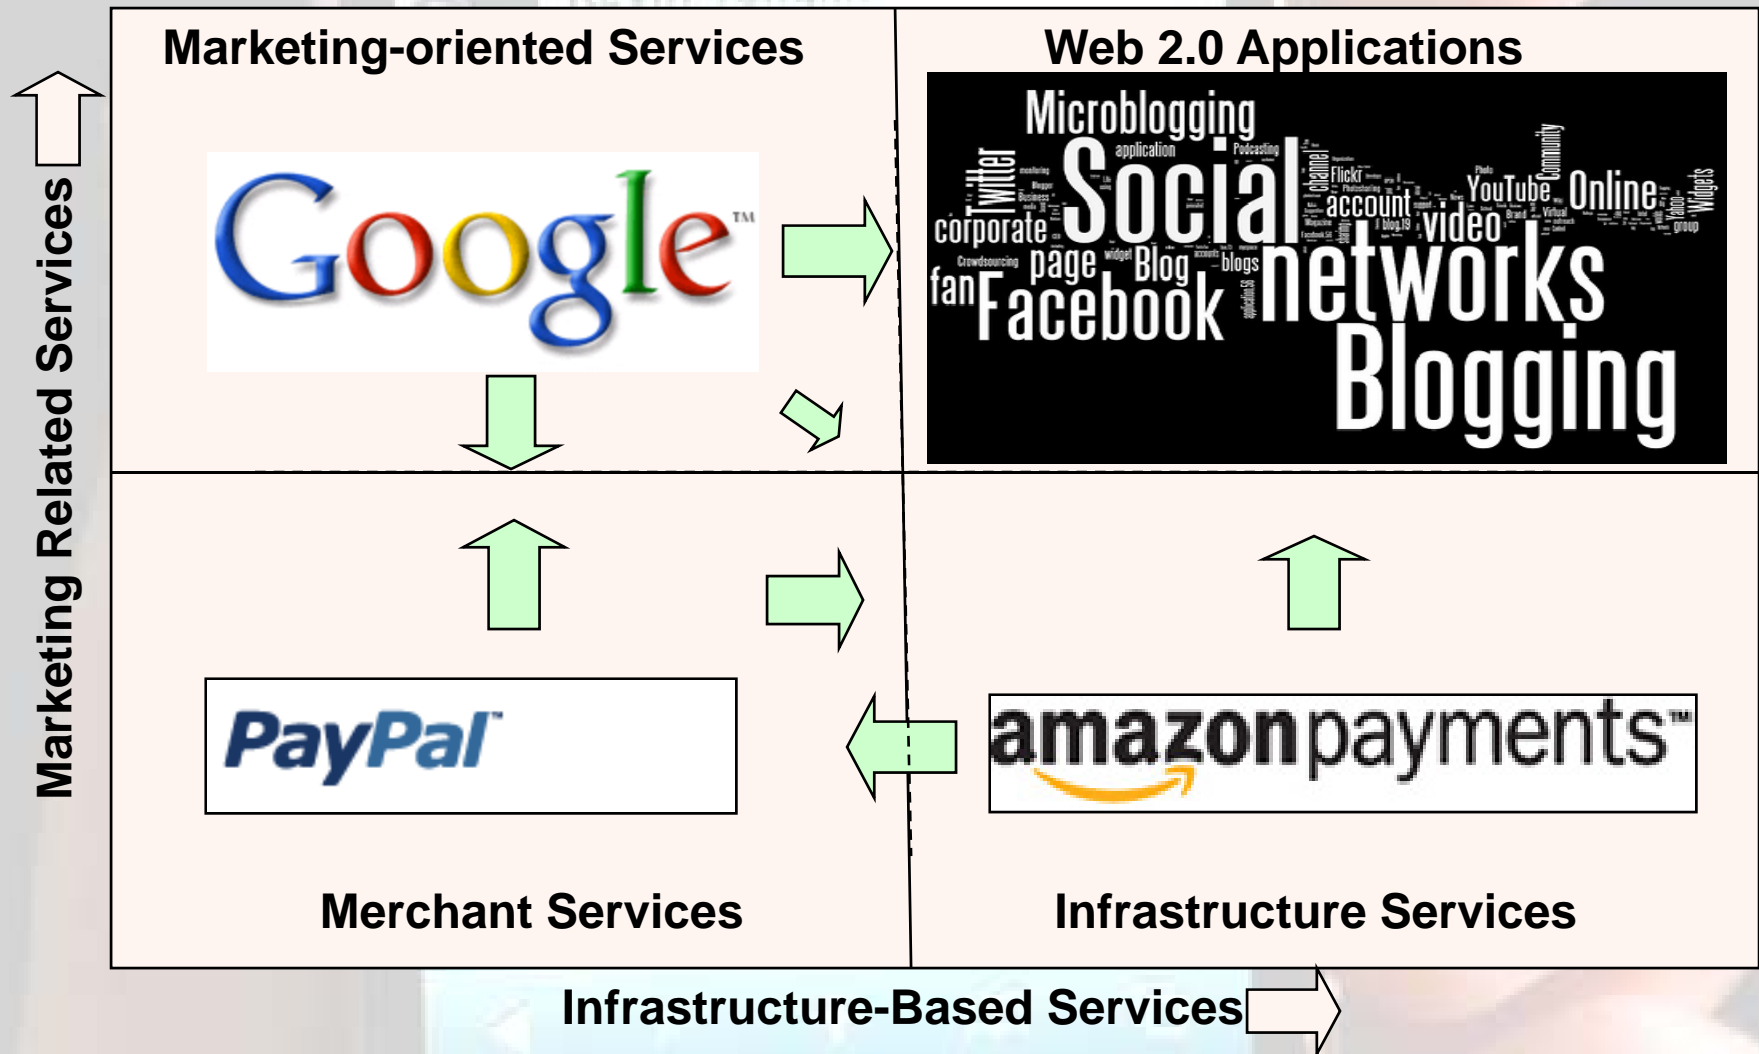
Marketing Related Services

Marketing-oriented Services

Google™

Web 2.0 Applications

Microblogging application Podcasting Twitter Social channel Flickr account YouTube Online Community Widgets corporate video group fan page Blog blogs Facebook networks Blogging

PayPal

amazonpayments™

Merchant Services

Infrastructure Services

Infrastructure-Based Services